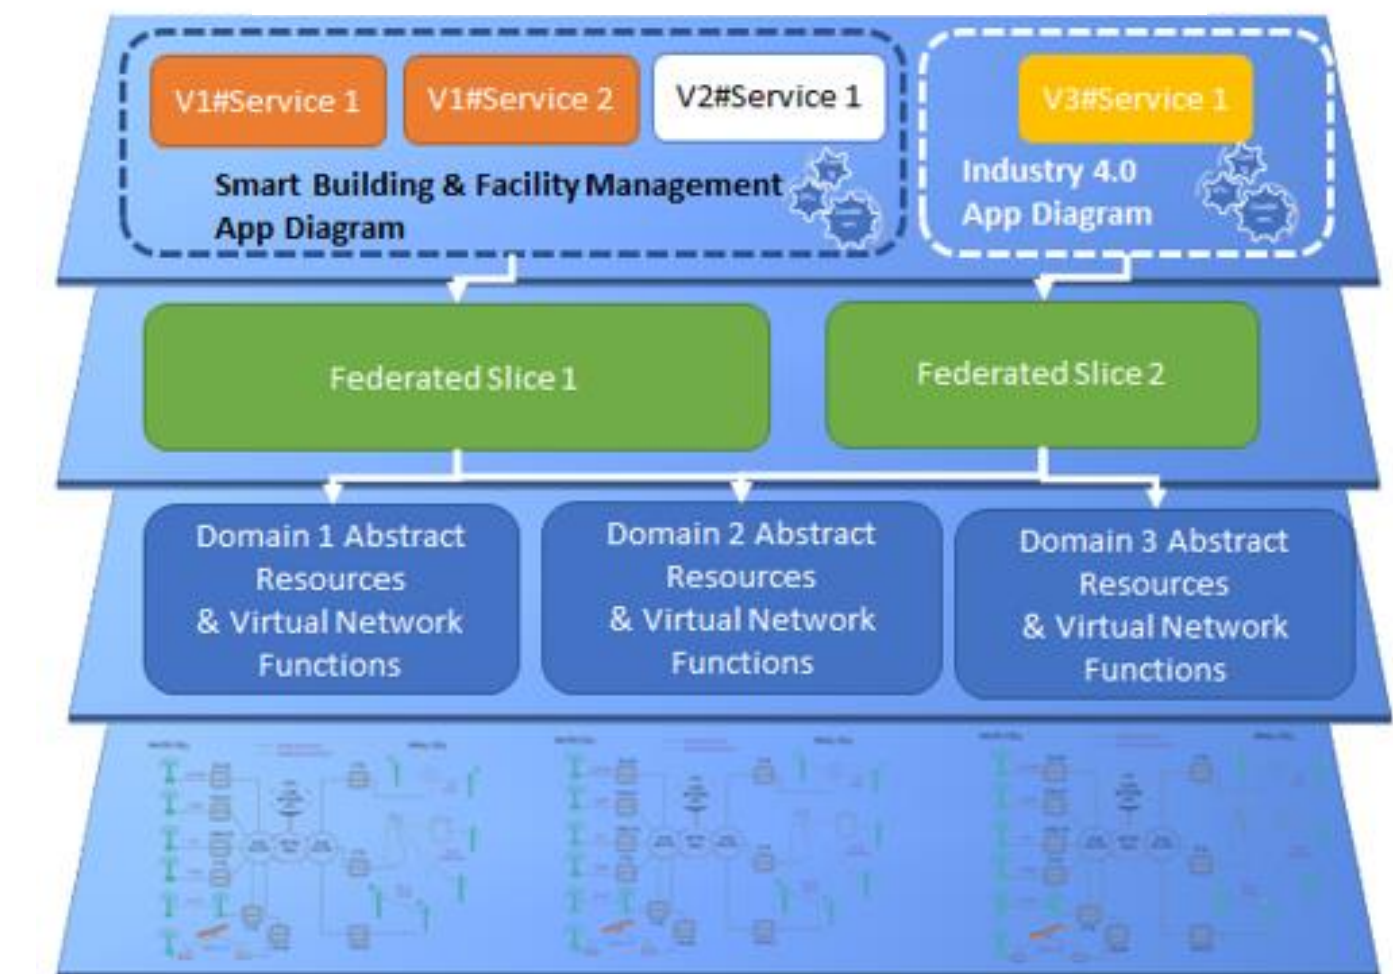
V1#Service 1

V1#Service 2

V2#Service 1

Smart Building & Facility Management App Diagram

V3#Service 1

Industry 4.0 App Diagram

Federated Slice 1

Federated Slice 2

Domain 1 Abstract Resources & Virtual Network Functions

Domain 2 Abstract Resources & Virtual Network Functions

Domain 3 Abstract Resources & Virtual Network Functions